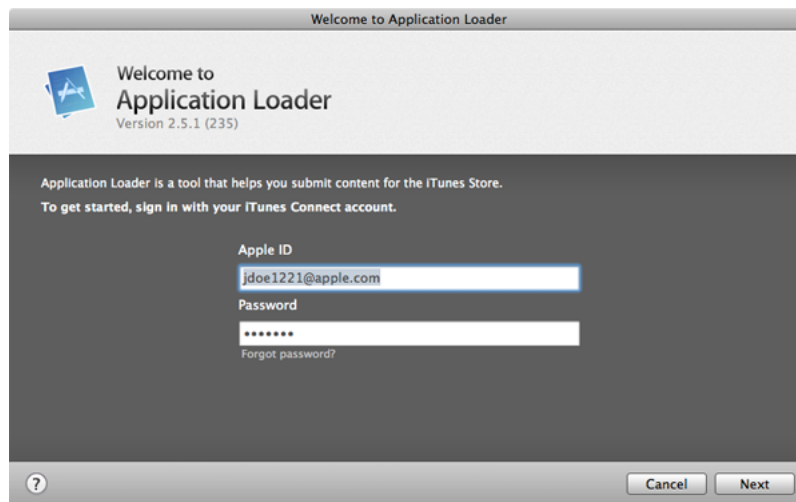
Welcome to Application Loader

Welcome to
Application Loader
Version 2.5.1 (235)

Application Loader is a tool that helps you submit content for the iTunes Store.

To get started, sign in with your iTunes Connect account.

Apple ID

jdoe1221@apple.com

Password

•••••••

Forgot password?

?

Cancel

Next